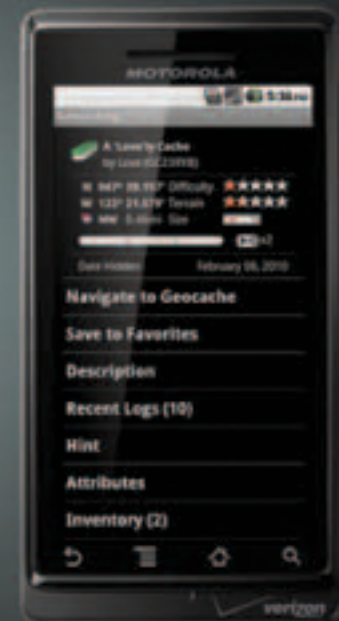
MOTOROLA

5:36 PM

A "Love"ly Cache
by Love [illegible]

N 047° 38.157' Difficulty:
W 122° 21.079' Terrain:
NW 5.46mi Size:

Date Hidden: February 06, 2010

Navigate to Geocache

Save to Favorites

Description

Recent Logs (10)

Hint

Attributes

Inventory (2)

verizon